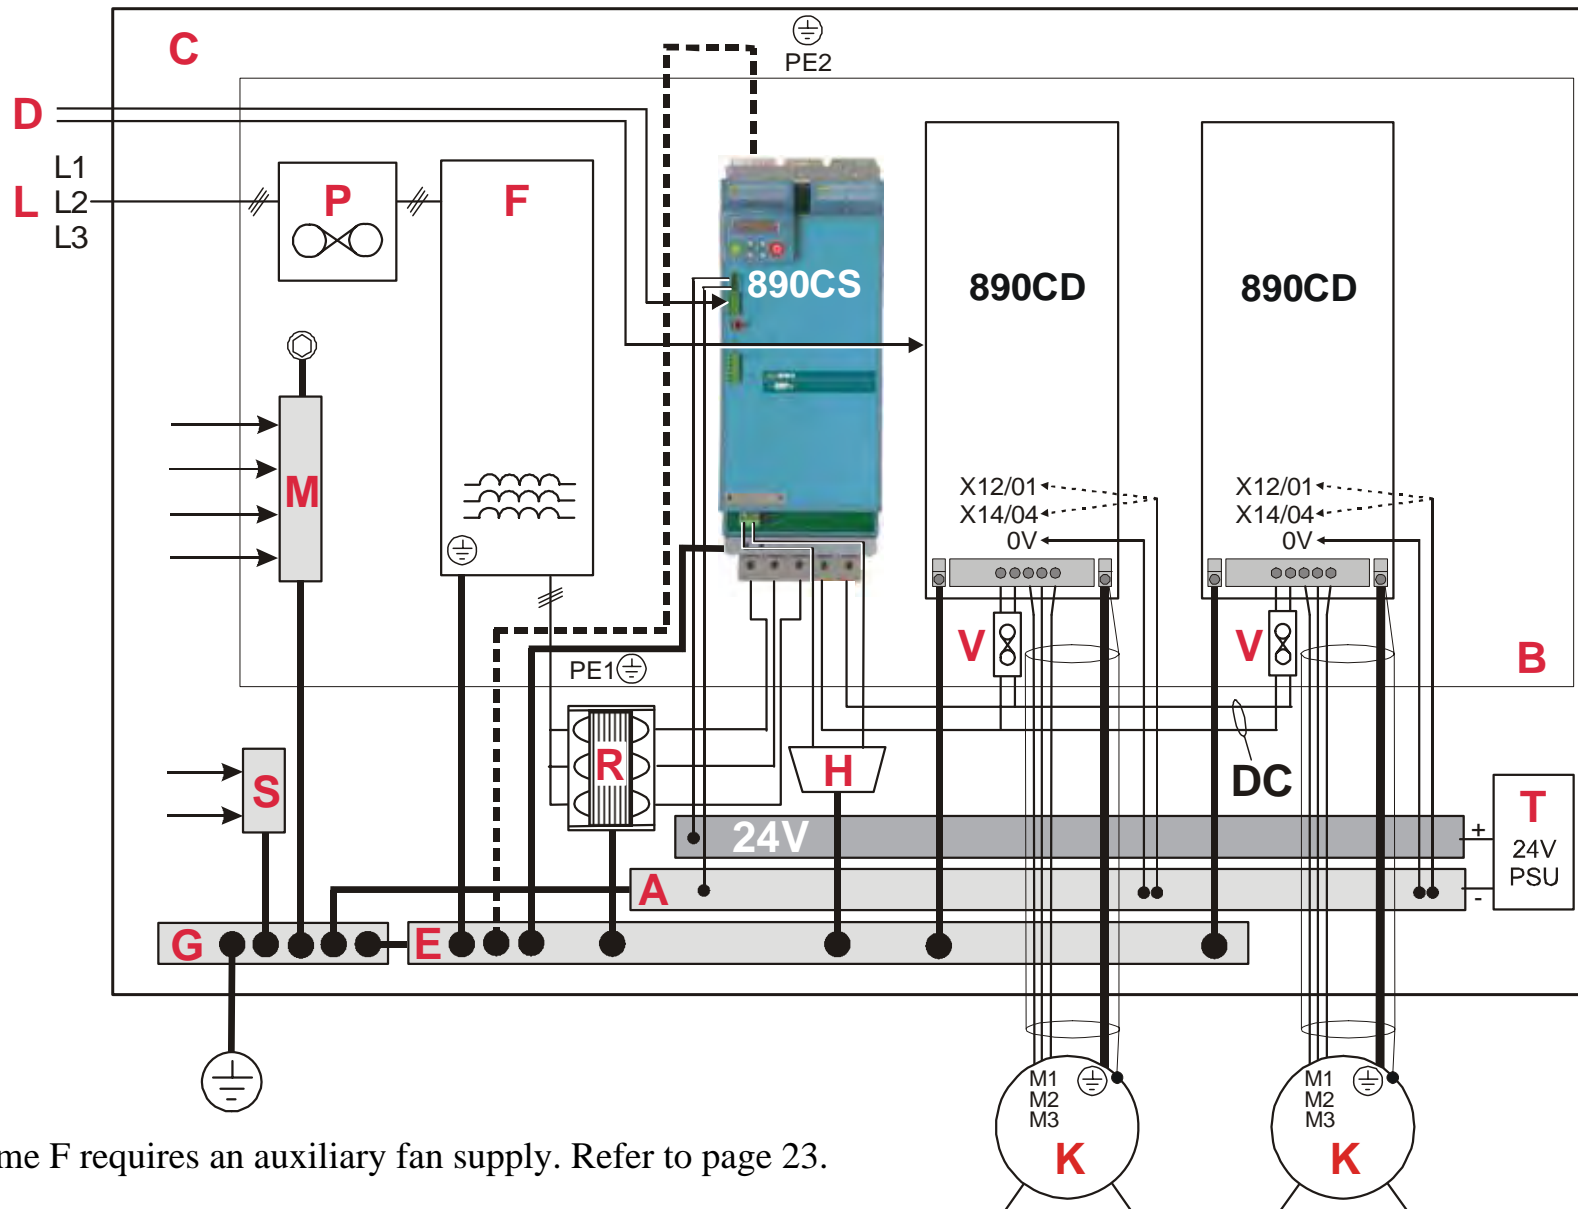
C

PE2

D

L1
L L2
L3

P

F

890CS

890CD

890CD

M

X12/01
X14/04
0V

X12/01
X14/04
0V

V

V

B

PE1

R

H

DC

S

24V

+

T
24V
PSU

A

-

G

E

M1
M2
M3

K

M1
M2
M3

K

me F requires an auxiliary fan supply. Refer to page 23.